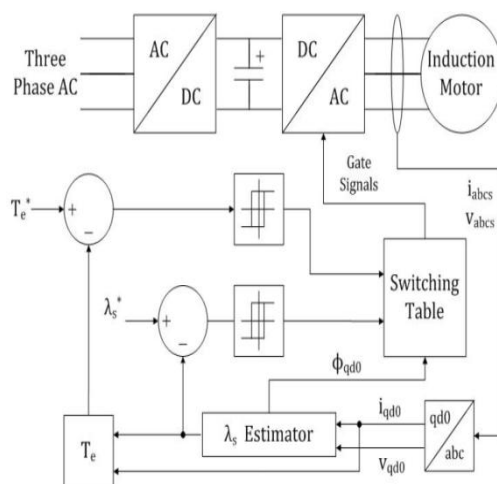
Three Phase AC

AC

DC

+

DC

AC

Induction Motor

Gate Signals

$i_{abcs}$
$v_{abcs}$

$T_e^*$

+

–

$\lambda_s^*$

+

–

Switching Table

$\phi_{qd0}$

$i_{qd0}$

$\lambda_s$ Estimator

qd0

abc

$T_e$

$v_{qd0}$